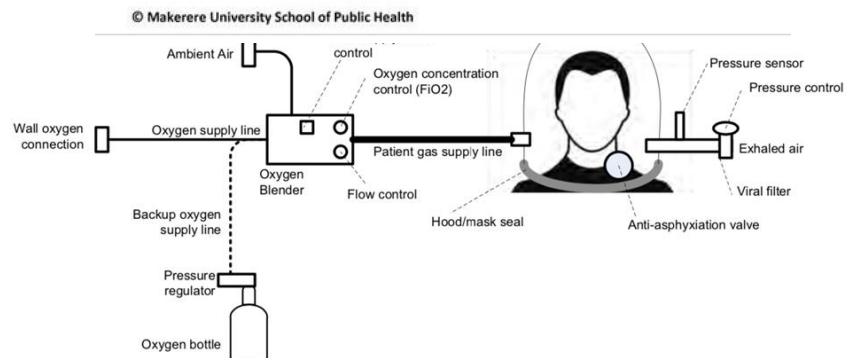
© Makerere University School of Public Health

Ambient Air

control

Oxygen concentration control (FiO2)

Wall oxygen connection

Oxygen supply line

Oxygen Blender

Patient gas supply line

Flow control

Backup oxygen supply line

Pressure regulator

Oxygen bottle

Pressure sensor

Pressure control

Exhaled air

Viral filter

Hood/mask seal

Anti-asphyxiation valve